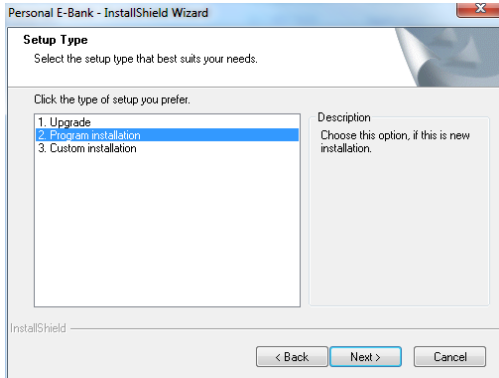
Personal E-Bank - InstallShield Wizard

Setup Type

Select the setup type that best suits your needs.

Click the type of setup you prefer.

1. Upgrade
2. Program installation
3. Custom installation

Description

Choose this option, if this is new installation.

InstallShield

< Back
Next >
Cancel